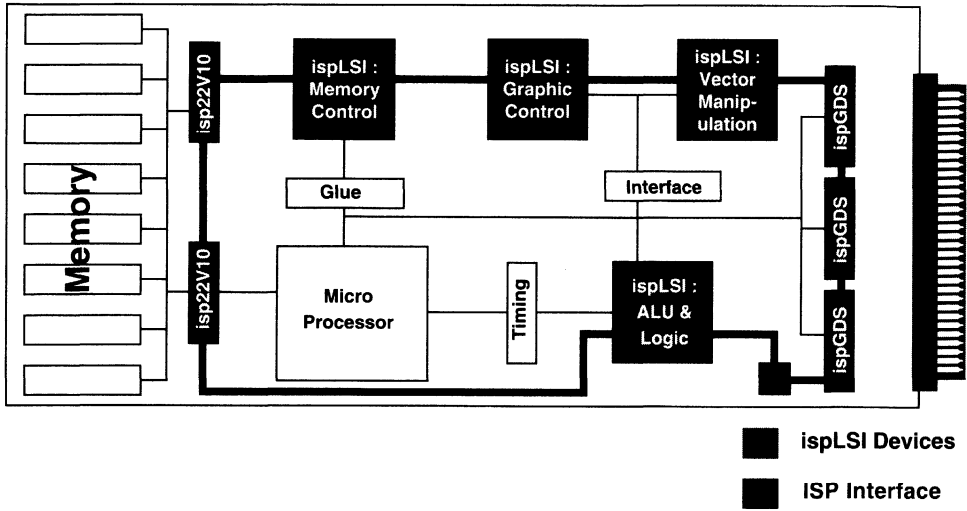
Memory

isp22V10

isp22V10

ispLSI : Memory Control

ispLSI : Graphic Control

ispLSI : Vector Manipulation

ispGDS

ispGDS

ispGDS

Glue

Interface

Micro Processor

Timing

ispLSI : ALU & Logic

ispLSI Devices

ISP Interface